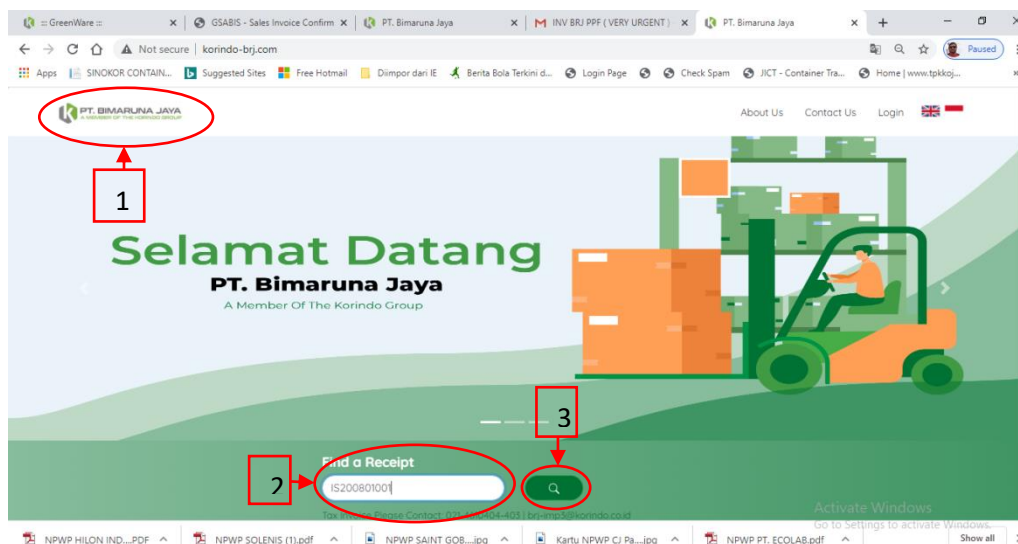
::: GreenWare ::: × GSABIS - Sales Invoice Confirm × PT. Bimaruna Jaya × INV BRJ PPF ( VERY URGENT ) × PT. Bimaruna Jaya × +

Not secure | korindo-brj.com

Paused

Apps SINOKOR CONTAIN... Suggested Sites Free Hotmail Diimpor dari IE Berita Bola Terkini d... Login Page Check Spam JICT - Container Tra... Home | www.tpkkoj...

PT. BIMARUNA JAYA
A MEMBER OF THE KORINDO GROUP

About Us Contact Us Login

1

Selamat Datang

PT. Bimaruna Jaya

A Member Of The Korindo Group

3

Find a Receipt

2

IS200801001

Tax Invoice Please Contact 021-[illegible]404-403 | brj-imp3@korindo.co.id

Activate Windows
Go to Settings to activate Windows.

NPWP HILON IND....PDF NPWP SOLENIS (1).pdf NPWP SAINT GOB....jpg Kartu NPWP CJ Pa....jpg NPWP PT. ECOLAB.pdf Show all